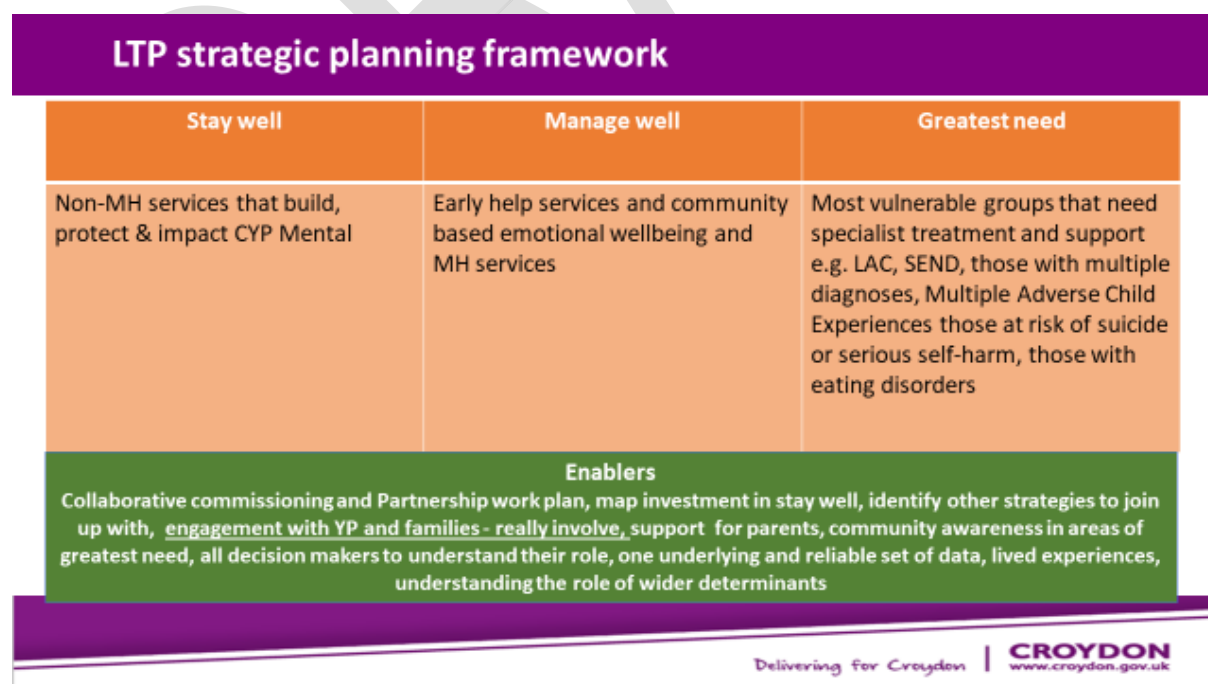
LTP strategic planning framework

| Stay well | Manage well | Greatest need |
|---|---|---|
| Non-MH services that build, protect & impact CYP Mental | Early help services and community based emotional wellbeing and MH services | Most vulnerable groups that need specialist treatment and support e.g. LAC, SEND, those with multiple diagnoses, Multiple Adverse Child Experiences those at risk of suicide or serious self-harm, those with eating disorders |

Enablers
Collaborative commissioning and Partnership work plan, map investment in stay well, identify other strategies to join up with, engagement with YP and families - really involve, support for parents, community awareness in areas of greatest need, all decision makers to understand their role, one underlying and reliable set of data, lived experiences, understanding the role of wider determinants

Delivering for Croydon | CROYDON www.croydon.gov.uk